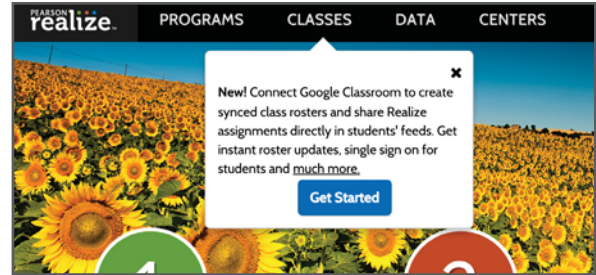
PEARSON realize.

PROGRAMS CLASSES DATA CENTERS

×

New! Connect Google Classroom to create synced class rosters and share Realize assignments directly in students' feeds. Get instant roster updates, single sign on for students and much more.

Get Started